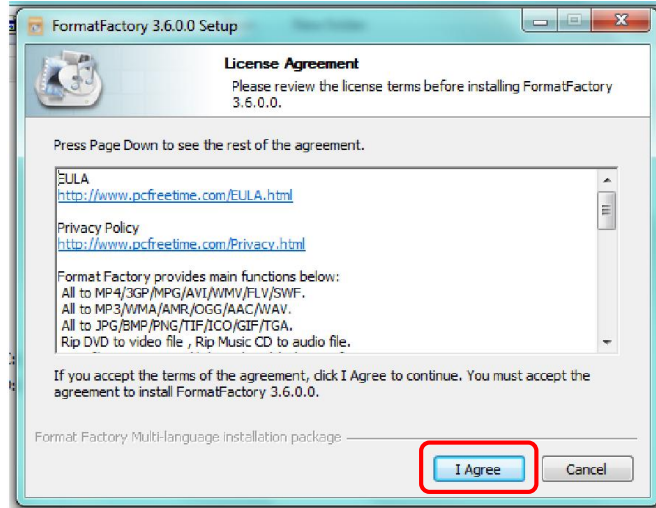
FormatFactory 3.6.0.0 Setup

License Agreement

Please review the license terms before installing FormatFactory 3.6.0.0.

Press Page Down to see the rest of the agreement.

EULA
http://www.pcfreetime.com/EULA.html

Privacy Policy
http://www.pcfreetime.com/Privacy.html

Format Factory provides main functions below:
All to MP4/3GP/MPG/AVI/WMV/FLV/SWF.
All to MP3/WMA/AMR/OGG/AAC/WAV.
All to JPG/BMP/PNG/TIF/ICO/GIF/TGA.
Rip DVD to video file , Rip Music CD to audio file.
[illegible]

If you accept the terms of the agreement, click I Agree to continue. You must accept the agreement to install FormatFactory 3.6.0.0.

Format Factory Multi-language installation package

I Agree

Cancel